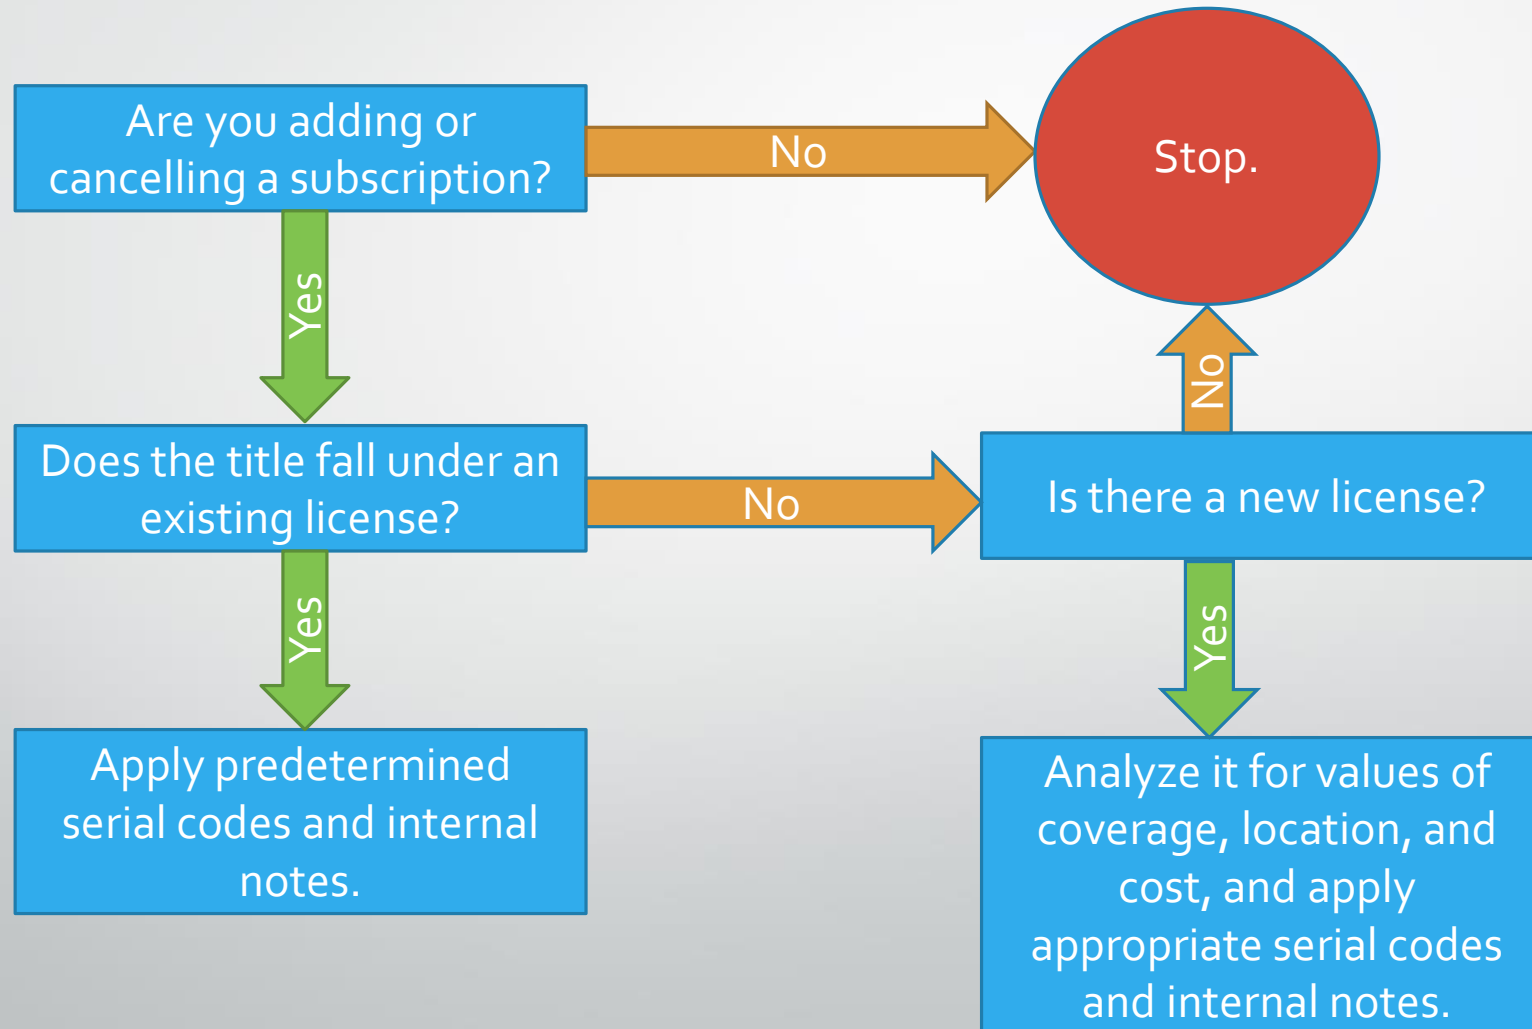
Are you adding or cancelling a subscription?

No

Stop.

Yes

No

Does the title fall under an existing license?

No

Is there a new license?

Yes

Yes

Apply predetermined serial codes and internal notes.

Analyze it for values of coverage, location, and cost, and apply appropriate serial codes and internal notes.